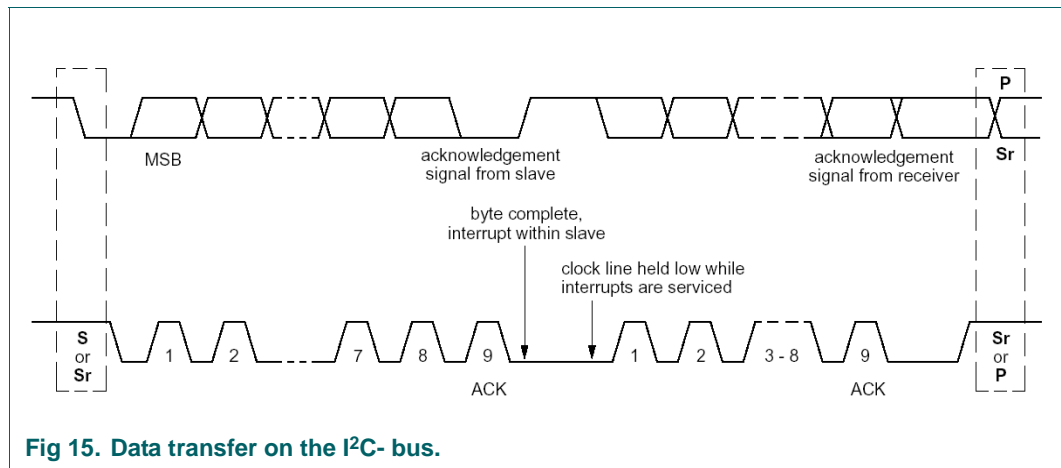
P

MSB

acknowledgement signal from slave

acknowledgement signal from receiver

Sr

byte complete, interrupt within slave

clock line held low while interrupts are serviced

S or Sr

1

2

7

8

9

1

2

3 - 8

9

Sr or P

ACK

ACK

Fig 15. Data transfer on the I$^2$C- bus.